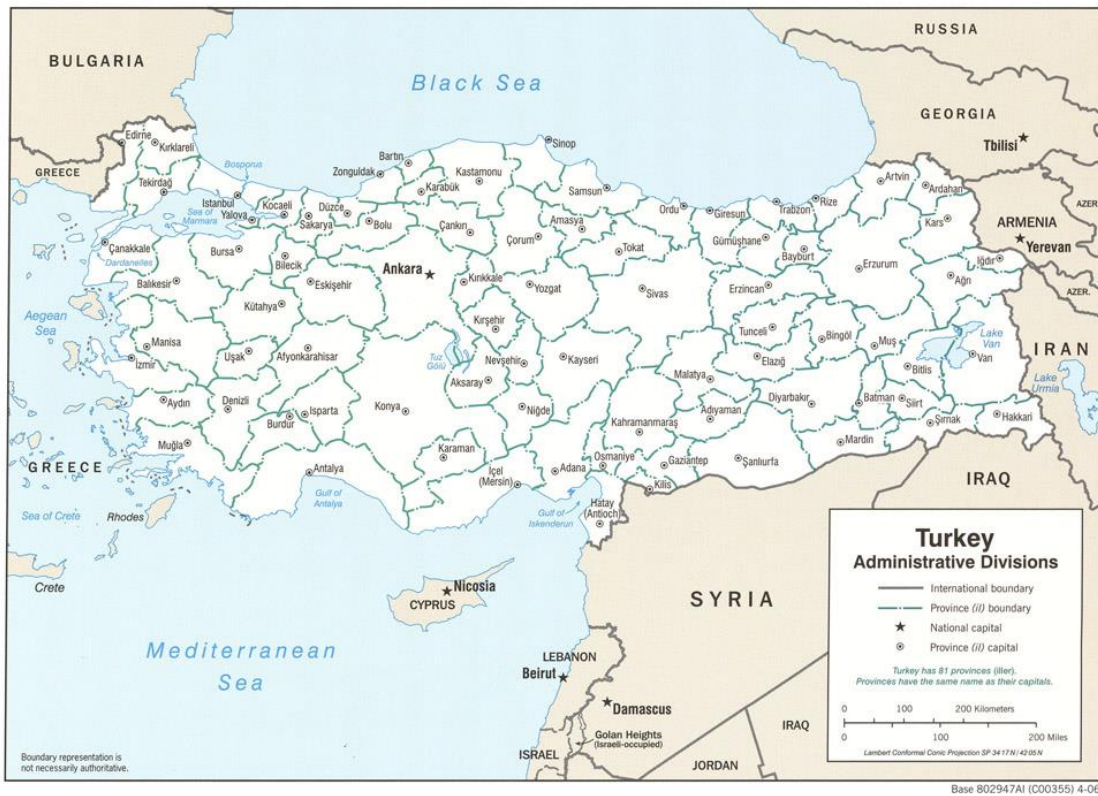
RUSSIA

BULGARIA

Black Sea

GEORGIA

Tbilisi

Edirne
Kırklareli
Sinop
GREECE
Bosporus
Bartın
Zonguldak
Kastamonu
Tekirdağ
İstanbul
Karabük
Samsun
Artvin
Ardahan
AZER.
Sea of Marmara
Yalova
Kocaeli
Düzce
Sakarya
Bolu
Çankırı
Amasya
Ordu
Giresun
Trabzon
Rize
Kars
ARMENIA
Yerevan
Çanakkale
Dardanelles
Bursa
Bilecik
Çorum
Tokat
Gümüşhane
Bayburt
Iğdır
Ankara
Kırıkkale
Erzurum
Balıkesir
Eskişehir
Yozgat
Sivas
Erzincan
Ağrı
AZER.
Aegean Sea
Kütahya
Kırşehir
Tunceli
Bingöl
Muş
Lake Van
Manisa
Uşak
Afyonkarahisar
Tuz Gölü
Nevşehir
Kayseri
Elazığ
Van
IRAN
İzmir
Aksaray
Malatya
Bitlis
Lake Urmia
Aydın
Denizli
Isparta
Konya
Niğde
Adıyaman
Diyarbakır
Batman
Siirt
Hakkari
Burdur
Kahramanmaraş
Şırnak
Muğla
Mardin
GREECE
Karaman
Osmaniye
Gaziantep
Şanlıurfa
Antalya
İçel (Mersin)
Adana
Kilis
IRAQ
Sea of Crete
Rhodes
Gulf of Antalya
Gulf of Iskenderun
Hatay (Antioch)

Turkey
Administrative Divisions

International boundary
Province (il) boundary
National capital
Province (il) capital

Turkey has 81 provinces (iller). Provinces have the same name as their capitals.

Crete
Nicosia
CYPRUS
SYRIA

Mediterranean Sea

LEBANON
Beirut
Damascus
IRAQ

0 100 200 Kilometers
0 100 200 Miles
Lambert Conformal Conic Projection SP 34 17 N / 42 05 N

Golan Heights (Israeli-occupied)
ISRAEL
JORDAN

Boundary representation is not necessarily authoritative.

Base 802947AI (C00355) 4-06